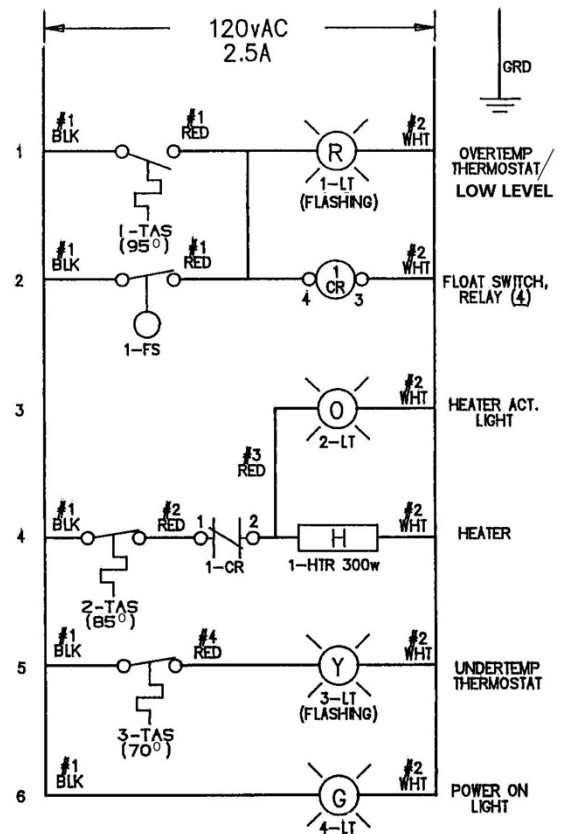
120vAC
2.5A

GRD

1
#1 BLK
#1 RED
R
1-LT (FLASHING)
#2 WHT
OVERTEMP THERMOSTAT/ LOW LEVEL
1-TAS ($95^{\circ}$)

2
#1 BLK
#1 RED
1 CR
4
3
#2 WHT
FLOAT SWITCH, RELAY (4)
1-FS

3
O
2-LT
#2 WHT
HEATER ACT. LIGHT
#3 RED

4
#1 BLK
#2 RED
1
2
1-CR
H
1-HTR 300w
#2 WHT
HEATER
2-TAS ($85^{\circ}$)

5
#1 BLK
#4 RED
Y
3-LT (FLASHING)
#2 WHT
UNDERTEMP THERMOSTAT
3-TAS ($70^{\circ}$)

6
#1 BLK
G
4-LT
#2 WHT
POWER ON LIGHT